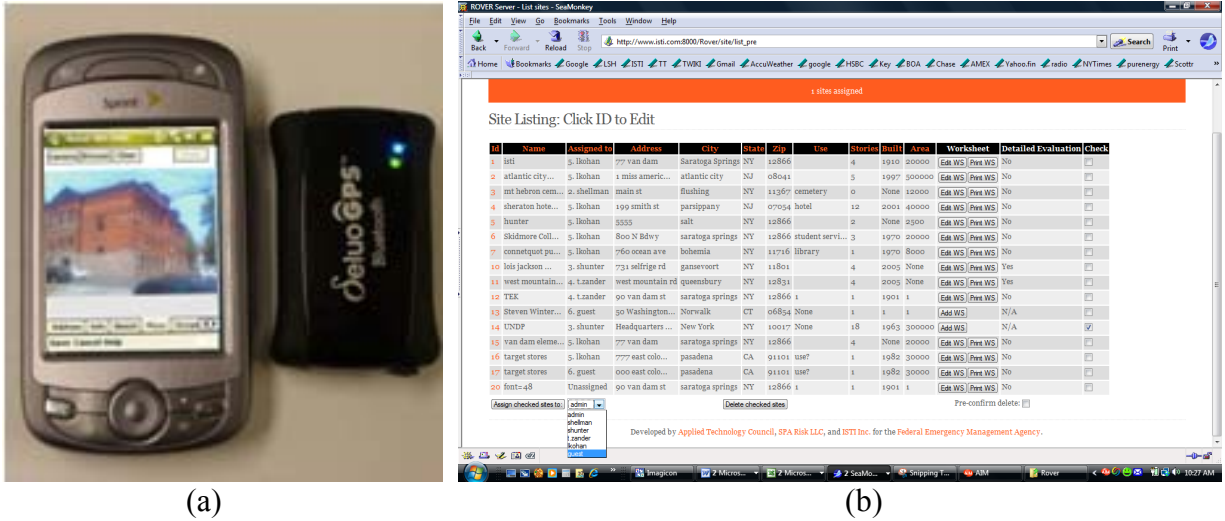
Sprint

GPS
Bluetooth

ROVER Server - List sites - SeaMonkey

File Edit View Go Bookmarks Tools Window Help

Back Forward Reload Stop http://www.isti.com:8000/Rover/site/list_pre Search Print

Home Bookmarks Google LSH ISTI TT TWIKI Gmail AccuWeather google HSBC Key BOA Chase AMEX Yahoo.fin radio NYTimes purenergy Scottr

1 sites assigned

Site Listing: Click ID to Edit

| Id | Name | Assigned to | Address | City | State | Zip | Use | Stories | Built | Area | Worksheet | Detailed Evaluation | Check |
|---|---|---|---|---|---|---|---|---|---|---|---|---|---|
| 1 | isti | 5. lkohan | 77 van dam | Saratoga Springs | NY | 12866 | | 4 | 1910 | 20000 | Edit WS Print WS | No | |
| 2 | atlantic city... | 5. lkohan | 1 miss americ... | atlantic city | NJ | 08041 | | 5 | 1997 | 500000 | Edit WS Print WS | No | |
| 3 | mt hebron cem... | 2. shellman | main st | flushing | NY | 11367 | cemetery | 0 | None | 12000 | Edit WS Print WS | No | |
| 4 | sheraton hote... | 5. lkohan | 199 smith st | parsippany | NJ | 07054 | hotel | 12 | 2001 | 40000 | Edit WS Print WS | No | |
| 5 | hunter | 5. lkohan | 5555 | salt | NY | 12866 | | 2 | None | 2500 | Edit WS Print WS | No | |
| 6 | Skidmore Coll... | 5. lkohan | 800 N Bdwy | saratoga springs | NY | 12866 | student servi... | 3 | 1970 | 20000 | Edit WS Print WS | No | |
| 7 | connetquot pu... | 5. lkohan | 760 ocean ave | bohemia | NY | 11716 | library | 1 | 1970 | 8000 | Edit WS Print WS | No | |
| 10 | lois jackson ... | 3. shunter | 731 selfrige rd | gansevoort | NY | 11801 | | 4 | 2005 | None | Edit WS Print WS | Yes | |
| 11 | west mountain... | 4. t.zander | west mountain rd | queensbury | NY | 12831 | | 4 | 2005 | None | Edit WS Print WS | Yes | |
| 12 | TEK | 4. t.zander | 90 van dam st | saratoga springs | NY | 12866 | 1 | 1 | 1901 | 1 | Edit WS Print WS | No | |
| 13 | Steven Winter... | 6. guest | 50 Washington... | Norwalk | CT | 06854 | None | 1 | 1 | 1 | Add WS | N/A | |
| 14 | UNDP | 3. shunter | Headquarters ... | New York | NY | 10017 | None | 18 | 1963 | 300000 | Add WS | N/A | ☑ |
| 15 | van dam eleme... | 5. lkohan | 77 van dam | saratoga springs | NY | 12866 | | 4 | None | 20000 | Edit WS Print WS | No | |
| 16 | target stores | 5. lkohan | 777 east colo... | pasadena | CA | 91101 | use? | 1 | 1982 | 30000 | Edit WS Print WS | No | |
| 17 | target stores | 6. guest | 000 east colo... | pasadena | CA | 91101 | use? | 1 | 1982 | 30000 | Edit WS Print WS | No | |
| 20 | font=48 | Unassigned | 90 van dam st | saratoga springs | NY | 12866 | 1 | 1 | 1901 | 1 | Edit WS Print WS | No | |

Assign checked sites to: admin
admin
shellman
shunter
t.zander
lkohan
guest

Delete checked sites

Pre-confirm delete:

Developed by Applied Technology Council, SPA Risk LLC, and ISTI Inc. for the Federal Emergency Management Agency.

Imagicon 2 Micros... 2 Micros... 2 SeaMo... Snipping T... AIM Rover 10:27 AM

(a)

(b)